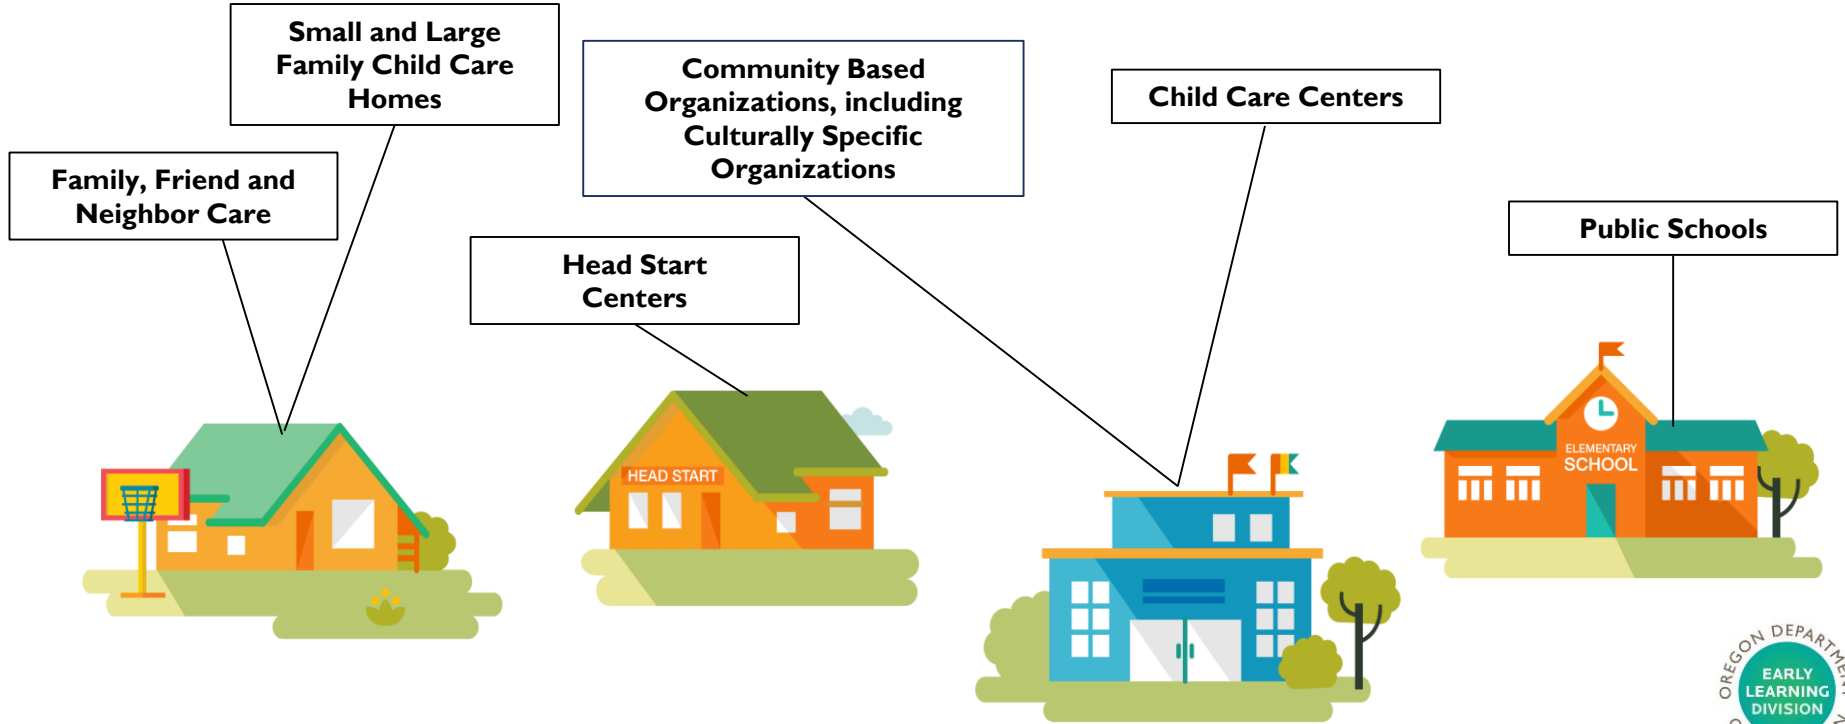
Small and Large Family Child Care Homes

Family, Friend and Neighbor Care

Community Based Organizations, including Culturally Specific Organizations

Head Start Centers

Child Care Centers

Public Schools

HEAD START

ELEMENTARY SCHOOL

OREGON DEPARTMENT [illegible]
EARLY LEARNING DIVISION